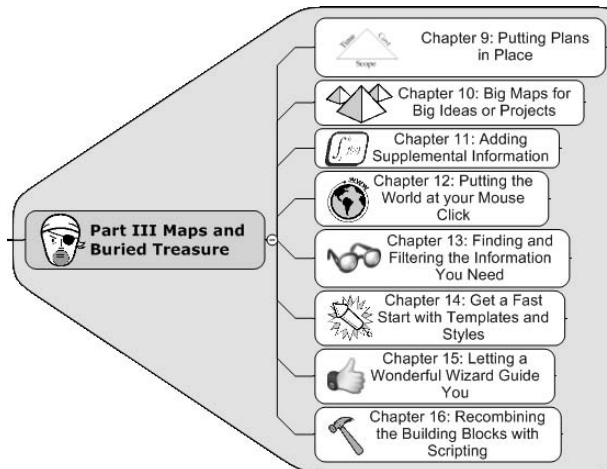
Part III Maps and Buried Treasure

Time Cost Scope

Chapter 9: Putting Plans in Place

Chapter 10: Big Maps for Big Ideas or Projects

Chapter 11: Adding Supplemental Information

WWW

Chapter 12: Putting the World at your Mouse Click

Chapter 13: Finding and Filtering the Information You Need

Chapter 14: Get a Fast Start with Templates and Styles

Chapter 15: Letting a Wonderful Wizard Guide You

Chapter 16: Recombining the Building Blocks with Scripting